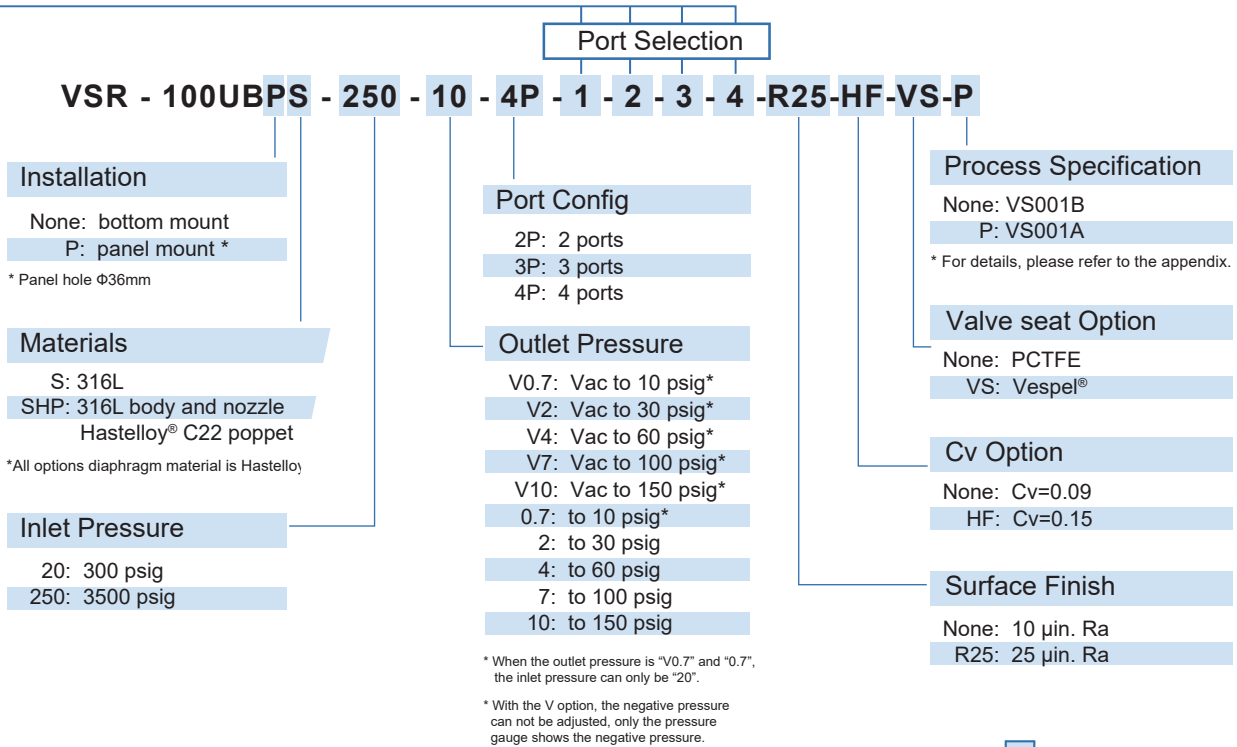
Port Selection

VSR - 100UBPS - 250 - 10 - 4P - 1 - 2 - 3 - 4 -R25-HF-VS-P

Installation

None: bottom mount
P: panel mount *

* Panel hole Φ36mm

Materials

S: 316L
SHP: 316L body and nozzle
Hastelloy® C22 poppet

*All options diaphragm material is Hastelloy

Inlet Pressure

20: 300 psig
250: 3500 psig

Port Config

2P: 2 ports
3P: 3 ports
4P: 4 ports

Outlet Pressure

V0.7: Vac to 10 psig*
V2: Vac to 30 psig*
V4: Vac to 60 psig*
V7: Vac to 100 psig*
V10: Vac to 150 psig*
0.7: to 10 psig*
2: to 30 psig
4: to 60 psig
7: to 100 psig
10: to 150 psig

* When the outlet pressure is "V0.7" and "0.7", the inlet pressure can only be "20".

* With the V option, the negative pressure can not be adjusted, only the pressure gauge shows the negative pressure.

Process Specification

None: VS001B
P: VS001A

* For details, please refer to the appendix.

Valve seat Option

None: PCTFE
VS: Vespel®

Cv Option

None: Cv=0.09
HF: Cv=0.15

Surface Finish

None: 10 μin. Ra
R25: 25 μin. Ra